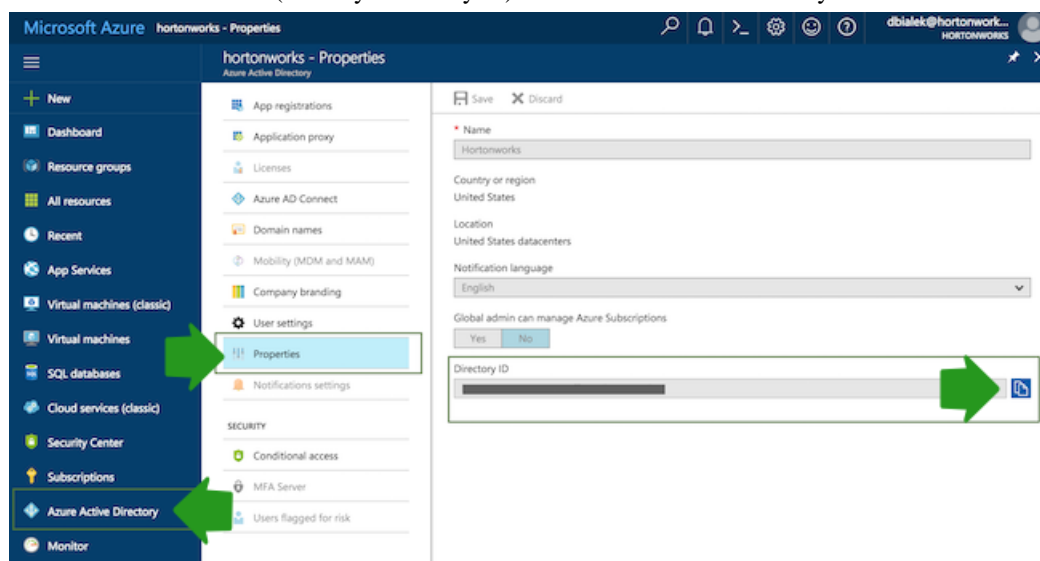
Microsoft Azure hortonworks - Properties

dbialek@hortonwork... HORTONWORKS

+ New
Dashboard
Resource groups
All resources
Recent
App Services
Virtual machines (classic)
Virtual machines
SQL databases
Cloud services (classic)
Security Center
Subscriptions
Azure Active Directory
Monitor

hortonworks - Properties
Azure Active Directory

App registrations
Application proxy
Licenses
Azure AD Connect
Domain names
Mobility (MDM and MAM)
Company branding
User settings
Properties
Notifications settings

SECURITY

Conditional access
MFA Server
Users flagged for risk

Save Discard

* Name
Hortonworks

Country or region
United States

Location
United States datacenters

Notification language
English

Global admin can manage Azure Subscriptions
Yes No

Directory ID